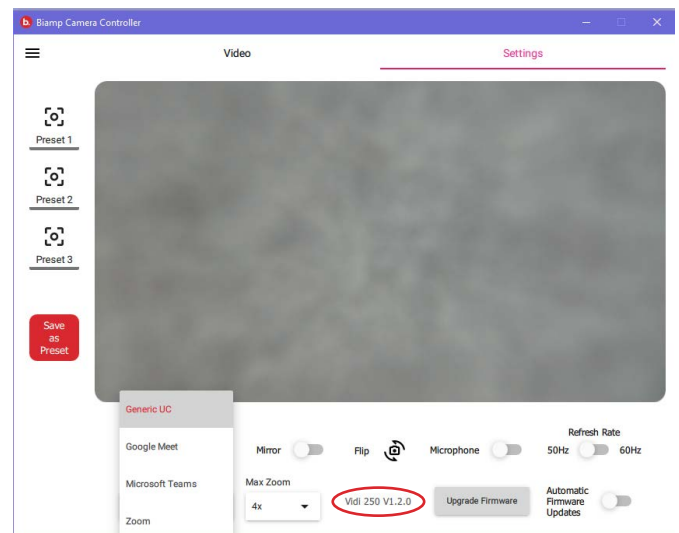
Biamp Camera Controller

Video

Settings

Preset 1

Preset 2

Preset 3

Save as Preset

Generic UC

Google Meet

Microsoft Teams

Zoom

Mirror

Flip

Microphone

Refresh Rate

50Hz

60Hz

Max Zoom

4x

Vidi 250 V1.2.0

Upgrade Firmware

Automatic Firmware Updates